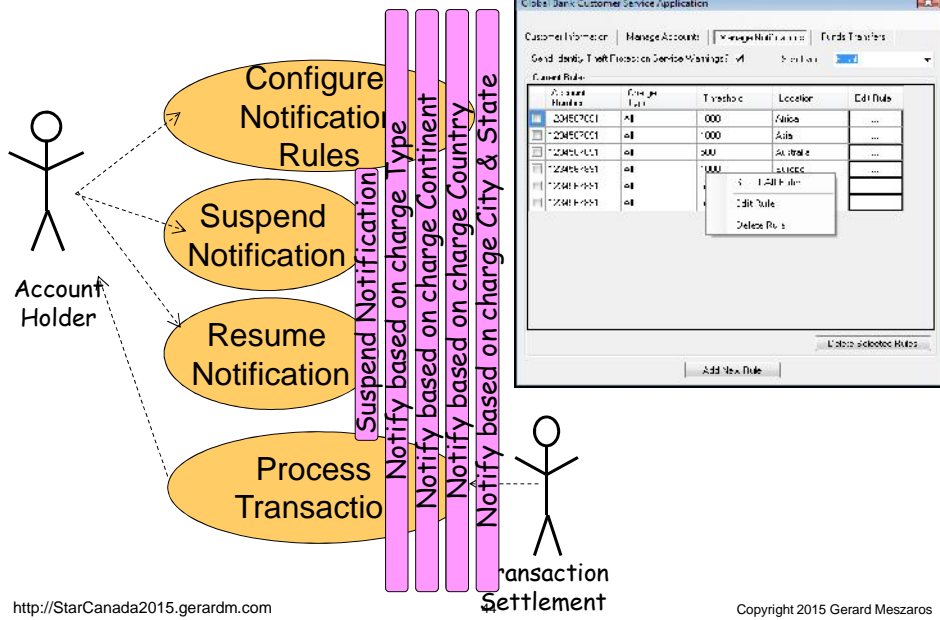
Configure Notification Rules

Suspend Notification

Resume Notification

Process Transactio

Account Holder

Suspend Notification

Notify based on charge Type

Notify based on charge Continent

Notify based on charge Country

Notify based on charge City & State

Global Bank Customer Service Application

Customer Information | Manage Accounts | Manage Notifications | Funds Transfers

Send Identity Theft Protection Service Warnings? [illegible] Send via: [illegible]

Current Rules

| | Account Number | Charge Type | Threshold | Location | Edit Rule |
|---|---|---|---|---|---|
| | 1234567001 | All | 1000 | Africa | ... |
| | 1234567001 | All | 1000 | Asia | ... |
| | 1234567001 | All | 500 | Australia | ... |
| | 1234567891 | All | 1000 | Europe | ... |
| | 1234567891 | All | | | |
| | 1234567891 | All | | | |

Select All Rules
Edit Rule
Delete Rule

Delete Selected Rules

Add New Rule

Transaction Settlement

http://StarCanada2015.gerardm.com

Copyright 2015 Gerard Meszaros